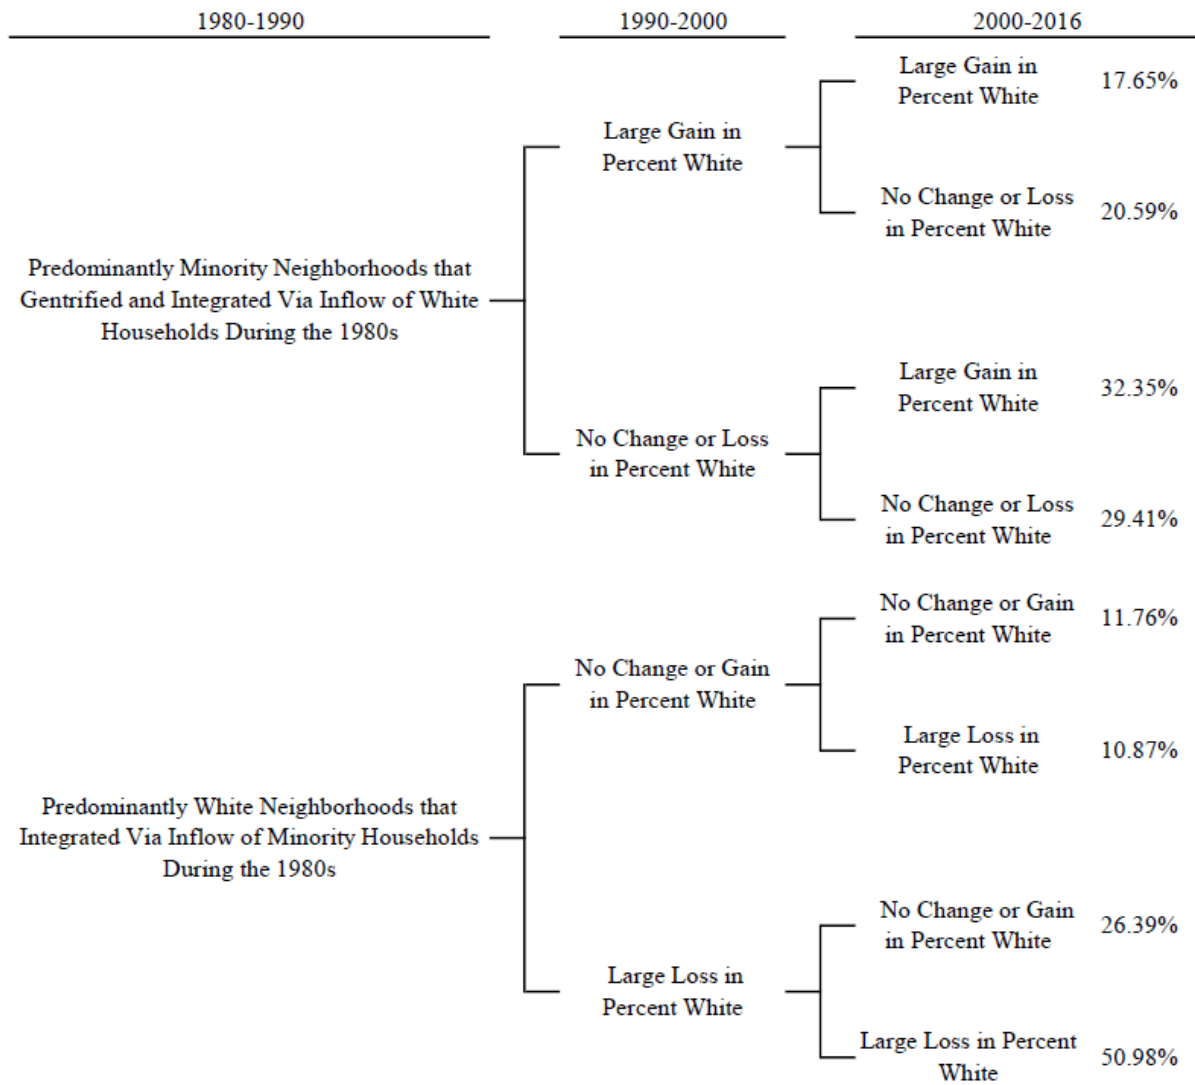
1980-1990

1990-2000

2000-2016

Predominantly Minority Neighborhoods that Gentrified and Integrated Via Inflow of White Households During the 1980s

Large Gain in Percent White

Large Gain in Percent White 17.65%

No Change or Loss in Percent White 20.59%

No Change or Loss in Percent White

Large Gain in Percent White 32.35%

No Change or Loss in Percent White 29.41%

Predominantly White Neighborhoods that Integrated Via Inflow of Minority Households During the 1980s

No Change or Gain in Percent White

No Change or Gain in Percent White 11.76%

Large Loss in Percent White 10.87%

Large Loss in Percent White

No Change or Gain in Percent White 26.39%

Large Loss in Percent White 50.98%